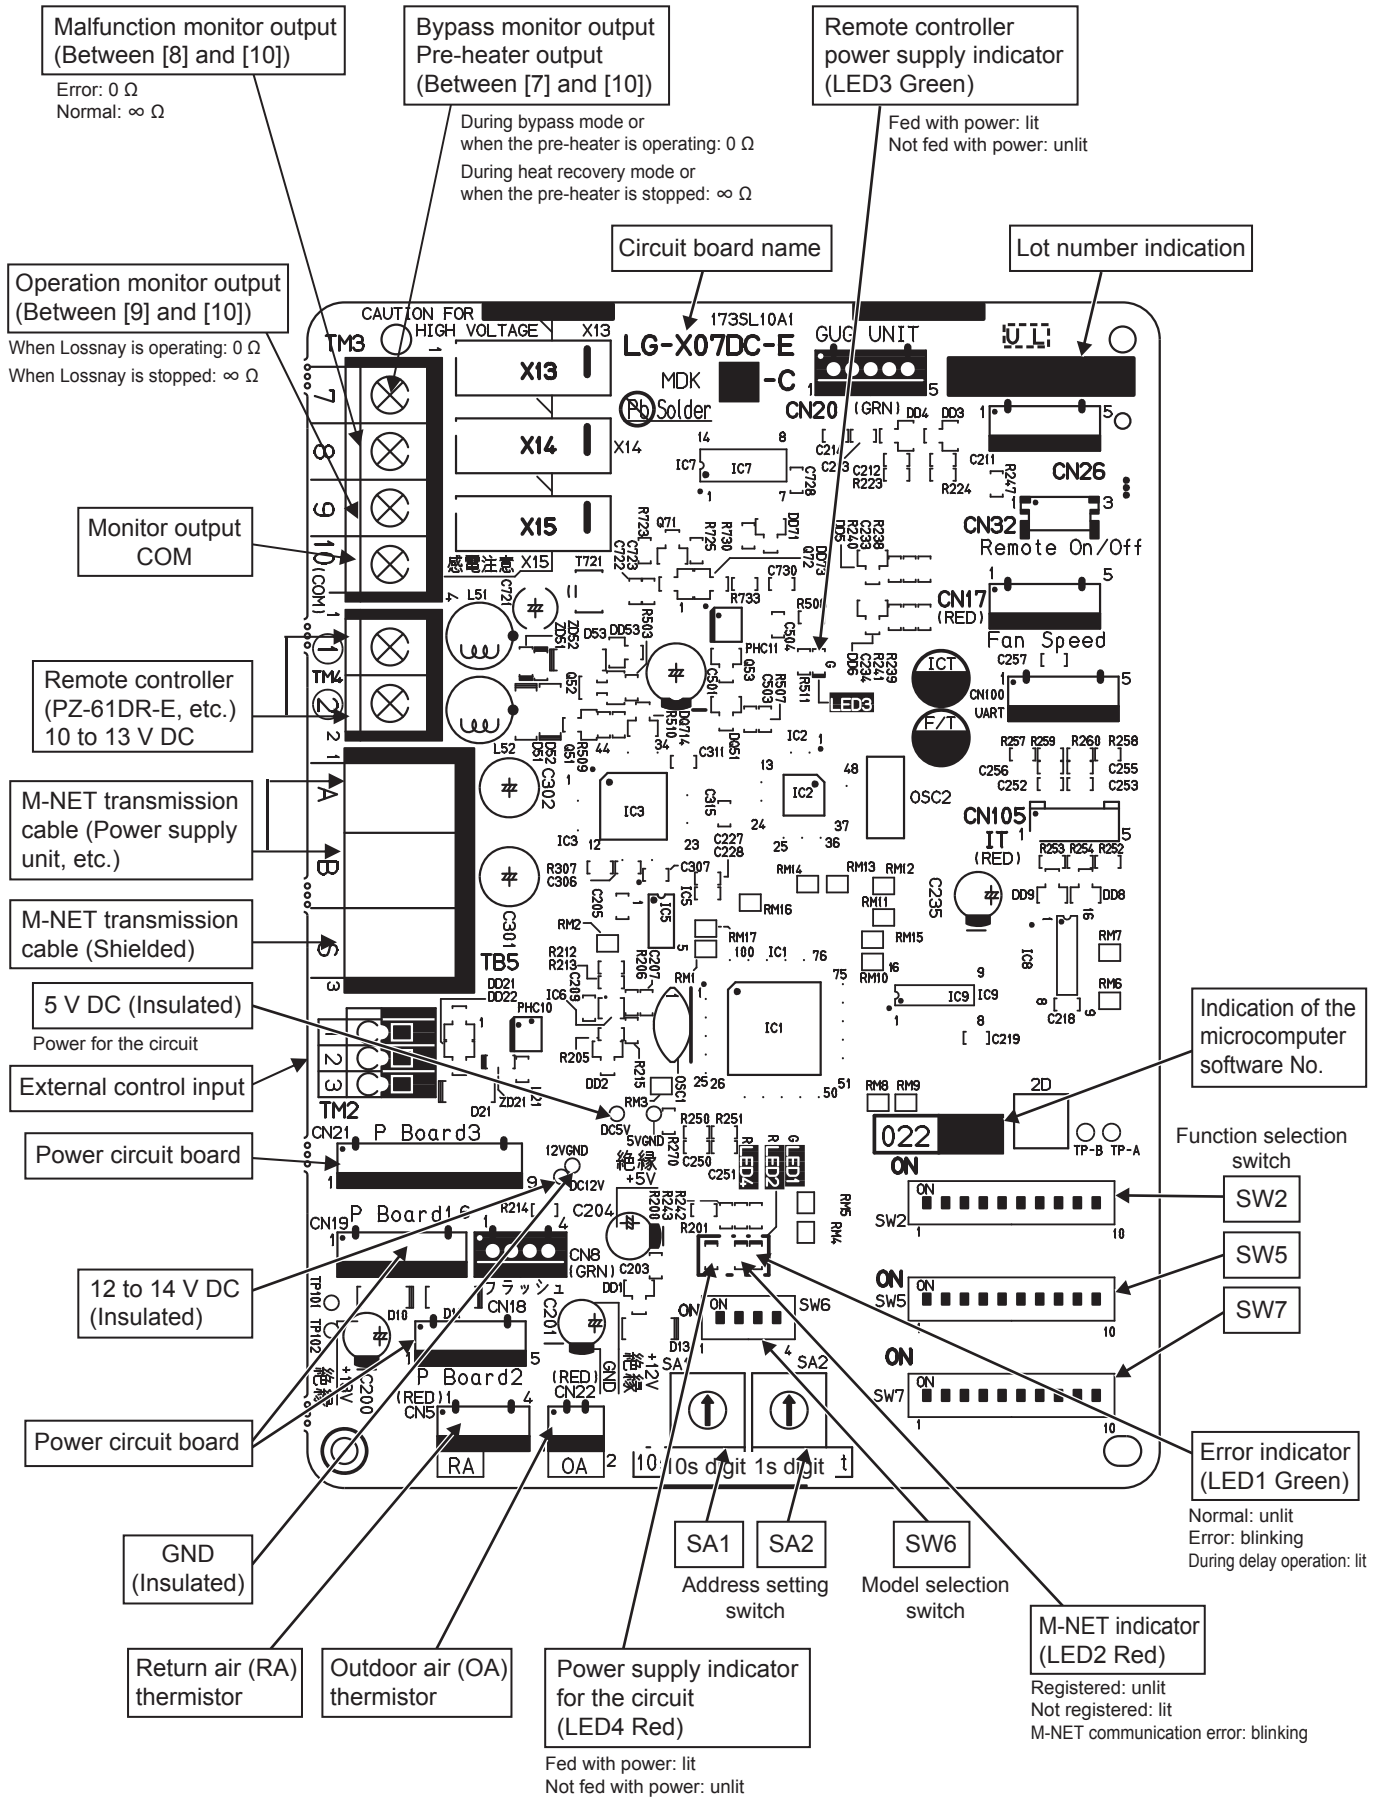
Malfunction monitor output (Between [8] and [10])
Error: 0 Ω
Normal: ∞ Ω

Bypass monitor output
Pre-heater output
(Between [7] and [10])
During bypass mode or when the pre-heater is operating: 0 Ω
During heat recovery mode or when the pre-heater is stopped: ∞ Ω

Remote controller power supply indicator (LED3 Green)
Fed with power: lit
Not fed with power: unlit

Circuit board name

Lot number indication

Operation monitor output (Between [9] and [10])
When Lossnay is operating: 0 Ω
When Lossnay is stopped: ∞ Ω

CAUTION FOR HIGH VOLTAGE
173SL10A1
LG-X07DC-E
MDK
-C
Pb Solder
GUG UNIT
CN20 (GRN)
CN26
CN32
Remote On/Off
CN17 (RED)
Fan Speed
ICT
F/T
CN100 UART
CN105 IT (RED)
TM3
7
8
9
10 (COM)
X13
X14
X15
感電注意
TM4
1
2
A
B
S
TB5
IC7
IC3
IC2
OSC2
IC5
IC1
IC6
IC8
IC9
LED3
PHC11
PHC10

Monitor output COM

Remote controller (PZ-61DR-E, etc.) 10 to 13 V DC

M-NET transmission cable (Power supply unit, etc.)

M-NET transmission cable (Shielded)

5 V DC (Insulated)
Power for the circuit

External control input

Power circuit board

TM2
1
2
3
CN21 P Board3
DC5V
5VGND
絶縁 +5V
12VGND
DC12V
LED4
LED2
LED1
CN19 P Board1
CN8 (GRN)
フラッシュ
CN18
P Board2
CN5 (RED)
RA
CN22 (RED)
OA
GND
絶縁 +12V
+13V 絶縁
SA1
SA2
SW6
10s digit 1s digit

Indication of the microcomputer software No.
2D
022
TP-B TP-A
ON

Function selection switch
SW2
SW5
SW7

12 to 14 V DC (Insulated)

Power circuit board

Error indicator (LED1 Green)
Normal: unlit
Error: blinking
During delay operation: lit

GND (Insulated)

SA1
SA2
Address setting switch

SW6
Model selection switch

M-NET indicator (LED2 Red)
Registered: unlit
Not registered: lit
M-NET communication error: blinking

Return air (RA) thermistor

Outdoor air (OA) thermistor

Power supply indicator for the circuit (LED4 Red)
Fed with power: lit
Not fed with power: unlit